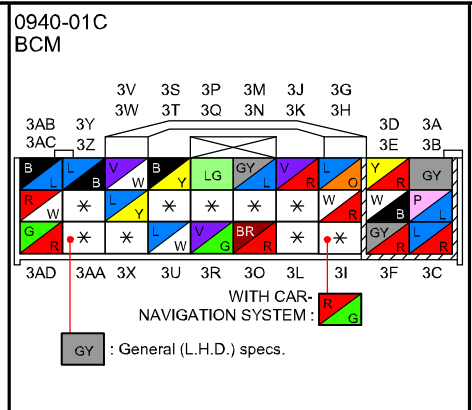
0940-01C
BCM

3V 3S 3P 3M 3J 3G
3W 3T 3Q 3N 3K 3H
3AB 3Y 3D 3A
3AC 3Z 3E 3B

| B L | L B | V W | B Y | LG | GY L | V R | L O | Y R | GY |
|---|---|---|---|---|---|---|---|---|---|
| R W | * | L Y | * | * | * | L R | W R | W B | P L |
| G R | R * | * | L W | V G | BR R | * | R * | GY R | G R |

3AD 3AA 3X 3U 3R 3O 3L 3I 3F 3C

WITH CAR-NAVIGATION SYSTEM : R G

GY : General (L.H.D.) specs.